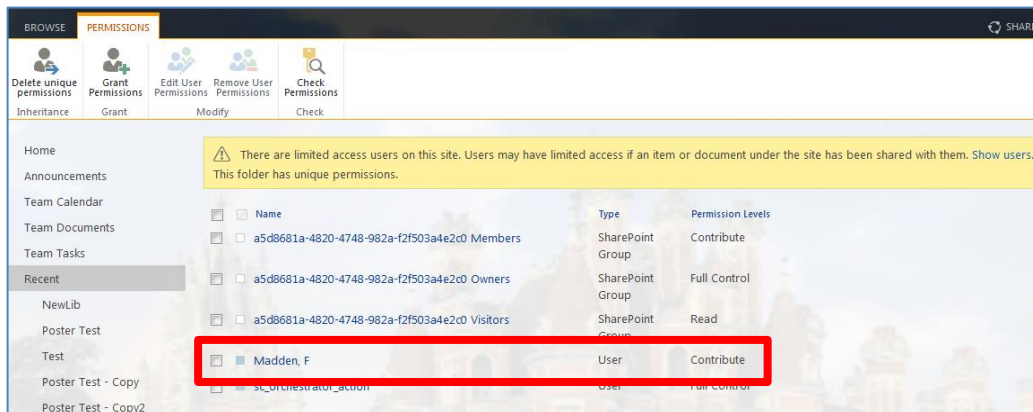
BROWSE PERMISSIONS

SHARE

Delete unique permissions
Inheritance

Grant Permissions
Grant

Edit User Permissions Remove User Permissions
Modify

Check Permissions
Check

Home
Announcements
Team Calendar
Team Documents
Team Tasks
Recent
NewLib
Poster Test
Test
Poster Test - Copy
Poster Test - Copy2

There are limited access users on this site. Users may have limited access if an item or document under the site has been shared with them. Show users.
This folder has unique permissions.

| Name | Type | Permission Levels |
|---|---|---|
| a5d8681a-4820-4748-982a-f2f503a4e2c0 Members | SharePoint Group | Contribute |
| a5d8681a-4820-4748-982a-f2f503a4e2c0 Owners | SharePoint Group | Full Control |
| a5d8681a-4820-4748-982a-f2f503a4e2c0 Visitors | SharePoint Group | Read |
| Madden, F | User | Contribute |
| sc_orchestrator_action | User | Full Control |